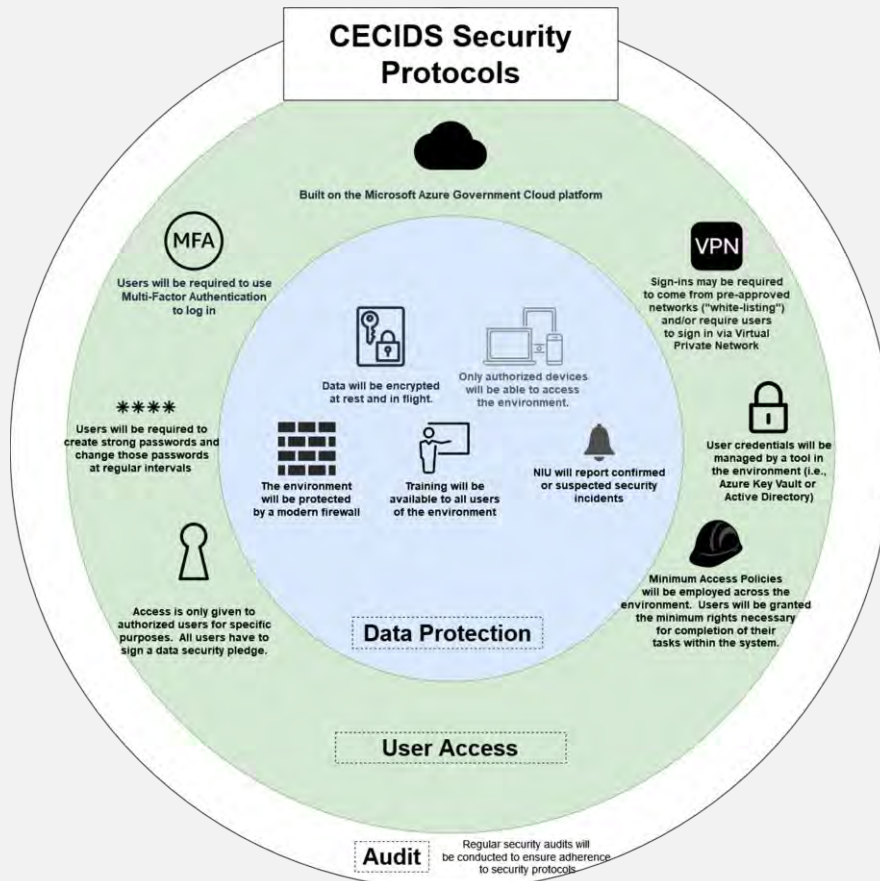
CECIDS Security Protocols

Built on the Microsoft Azure Government Cloud platform

MFA

Users will be required to use Multi-Factor Authentication to log in

VPN

Sign-ins may be required to come from pre-approved networks ("white-listing") and/or require users to sign in via Virtual Private Network

Data will be encrypted at rest and in flight.

Only authorized devices will be able to access the environment.

****

Users will be required to create strong passwords and change those passwords at regular intervals

User credentials will be managed by a tool in the environment (i.e., Azure Key Vault or Active Directory)

The environment will be protected by a modern firewall

Training will be available to all users of the environment

NIU will report confirmed or suspected security incidents

Minimum Access Policies will be employed across the environment. Users will be granted the minimum rights necessary for completion of their tasks within the system.

Access is only given to authorized users for specific purposes. All users have to sign a data security pledge.

Data Protection

User Access

Audit

Regular security audits will be conducted to ensure adherence to security protocols